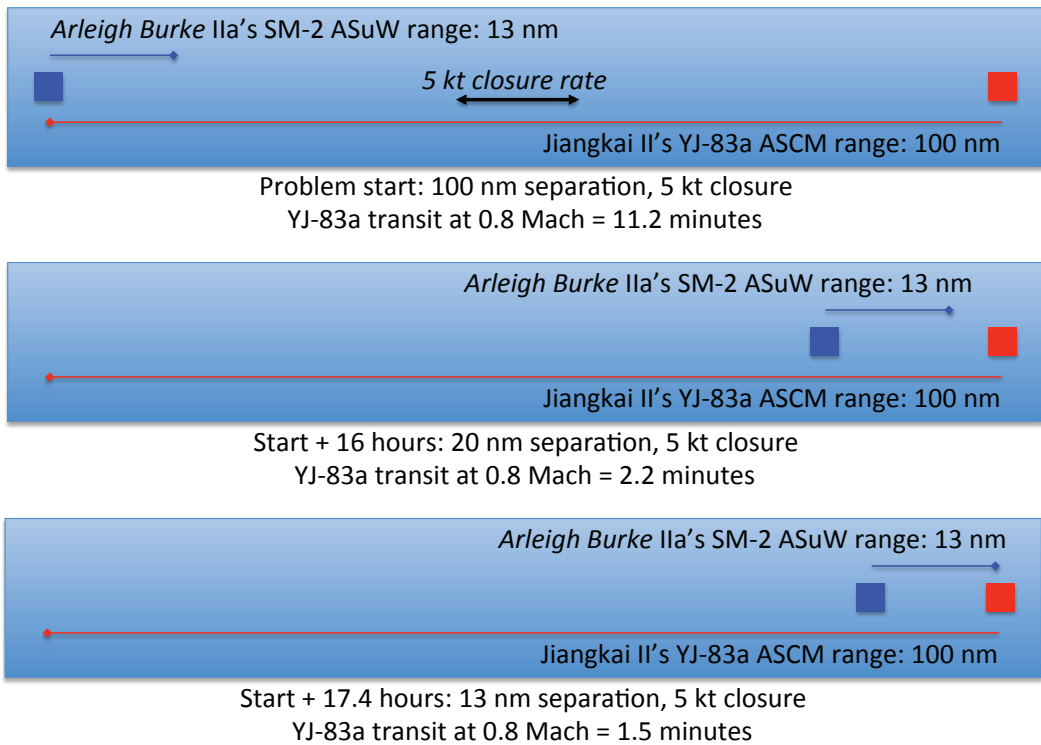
Arleigh Burke IIa's SM-2 ASuW range: 13 nm

5 kt closure rate

Jiangkai II's YJ-83a ASCM range: 100 nm

Problem start: 100 nm separation, 5 kt closure
YJ-83a transit at 0.8 Mach = 11.2 minutes

Arleigh Burke IIa's SM-2 ASuW range: 13 nm

Jiangkai II's YJ-83a ASCM range: 100 nm

Start + 16 hours: 20 nm separation, 5 kt closure
YJ-83a transit at 0.8 Mach = 2.2 minutes

Arleigh Burke IIa's SM-2 ASuW range: 13 nm

Jiangkai II's YJ-83a ASCM range: 100 nm

Start + 17.4 hours: 13 nm separation, 5 kt closure
YJ-83a transit at 0.8 Mach = 1.5 minutes